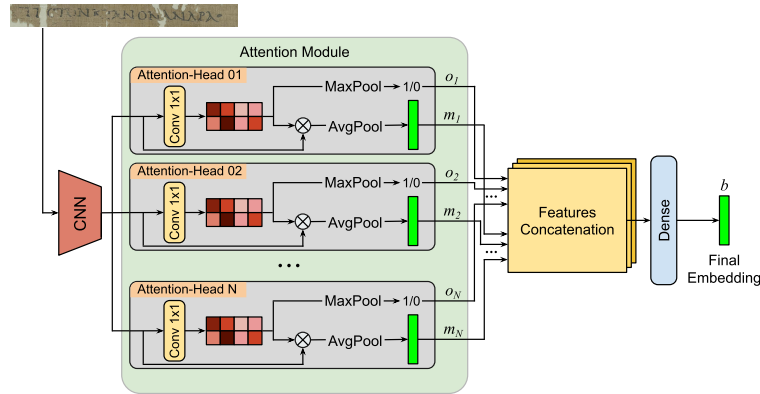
Attention Module

Attention-Head 01
Conv 1x1
MaxPool
1/0
$o_1$
AvgPool
$m_1$

Attention-Head 02
Conv 1x1
MaxPool
1/0
$o_2$
AvgPool
$m_2$

CNN

• • •

Attention-Head N
Conv 1x1
MaxPool
1/0
$o_N$
AvgPool
$m_N$

Features Concatenation

Dense

$b$

Final Embedding